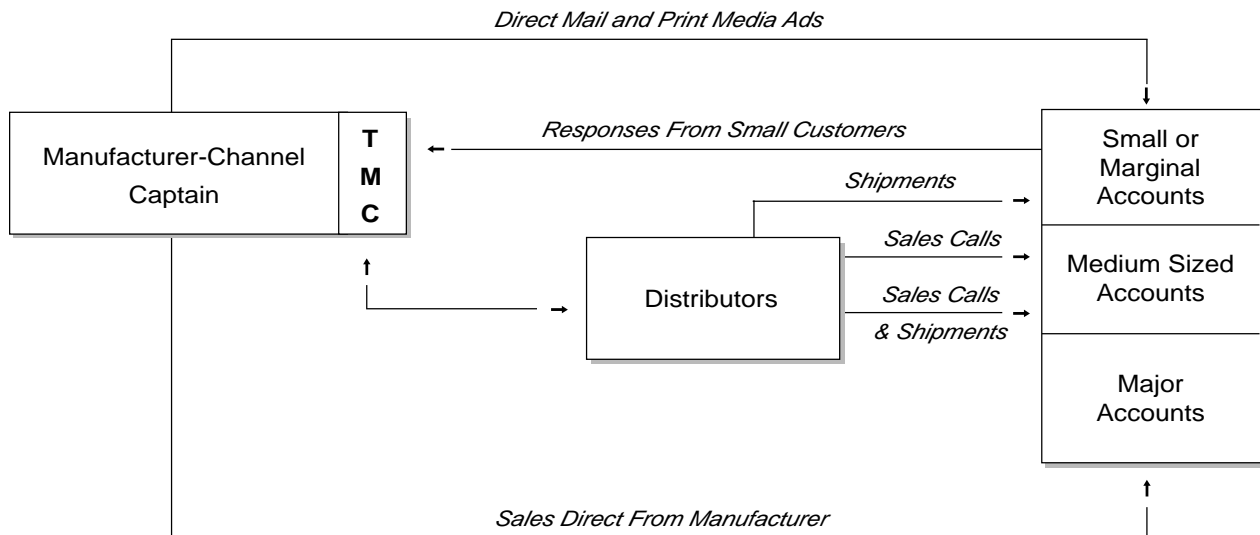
Direct Mail and Print Media Ads

Manufacturer-Channel Captain

T
M
C

Responses From Small Customers

Small or Marginal Accounts

Shipments

Sales Calls

Medium Sized Accounts

Distributors

Sales Calls & Shipments

Major Accounts

Sales Direct From Manufacturer